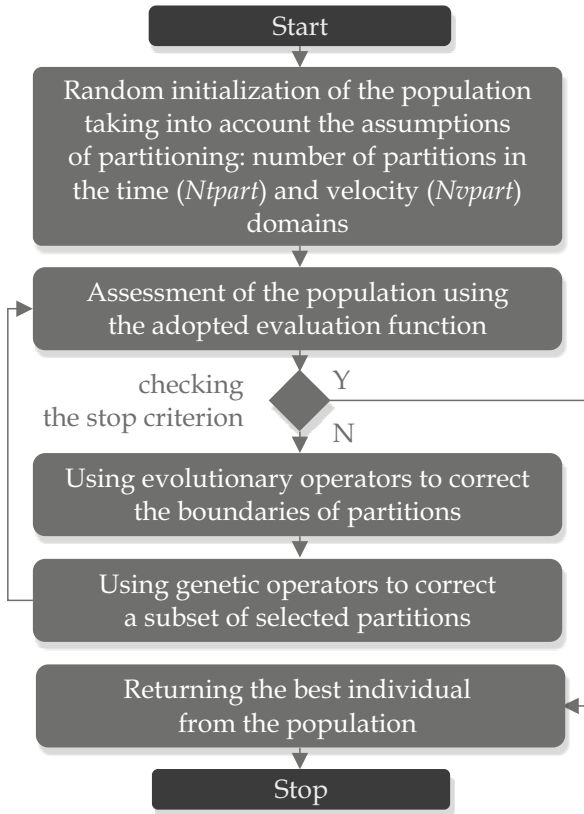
Start

Random initialization of the population taking into account the assumptions of partitioning: number of partitions in the time (*Ntpart*) and velocity (*Nvpart*) domains

Assessment of the population using the adopted evaluation function

checking the stop criterion

Y

N

Using evolutionary operators to correct the boundaries of partitions

Using genetic operators to correct a subset of selected partitions

Returning the best individual from the population

Stop